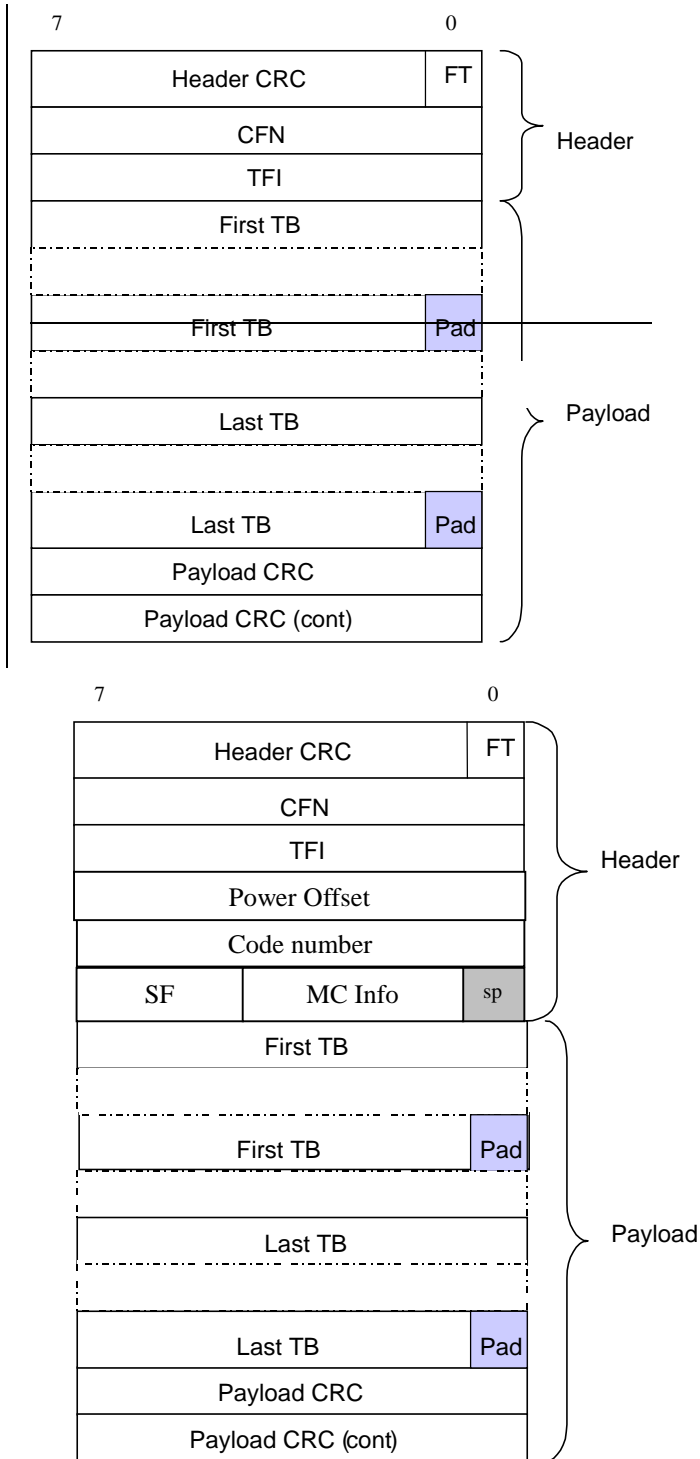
7 0

| Header CRC | FT |
|---|---|
| CFN | |
| TFI | |
| First TB | |
| | |
| First TB | Pad |
| | |
| Last TB | |
| | |
| Last TB | Pad |
| Payload CRC | |
| Payload CRC (cont) | |

Header

Payload

7 0

| Header CRC | | FT |
|---|---|---|
| CFN | | |
| TFI | | |
| Power Offset | | |
| Code number | | |
| SF | MC Info | sp |
| First TB | | |
| | | |
| First TB | | Pad |
| | | |
| Last TB | | |
| | | |
| Last TB | | Pad |
| Payload CRC | | |
| Payload CRC (cont) | | |

Header

Payload